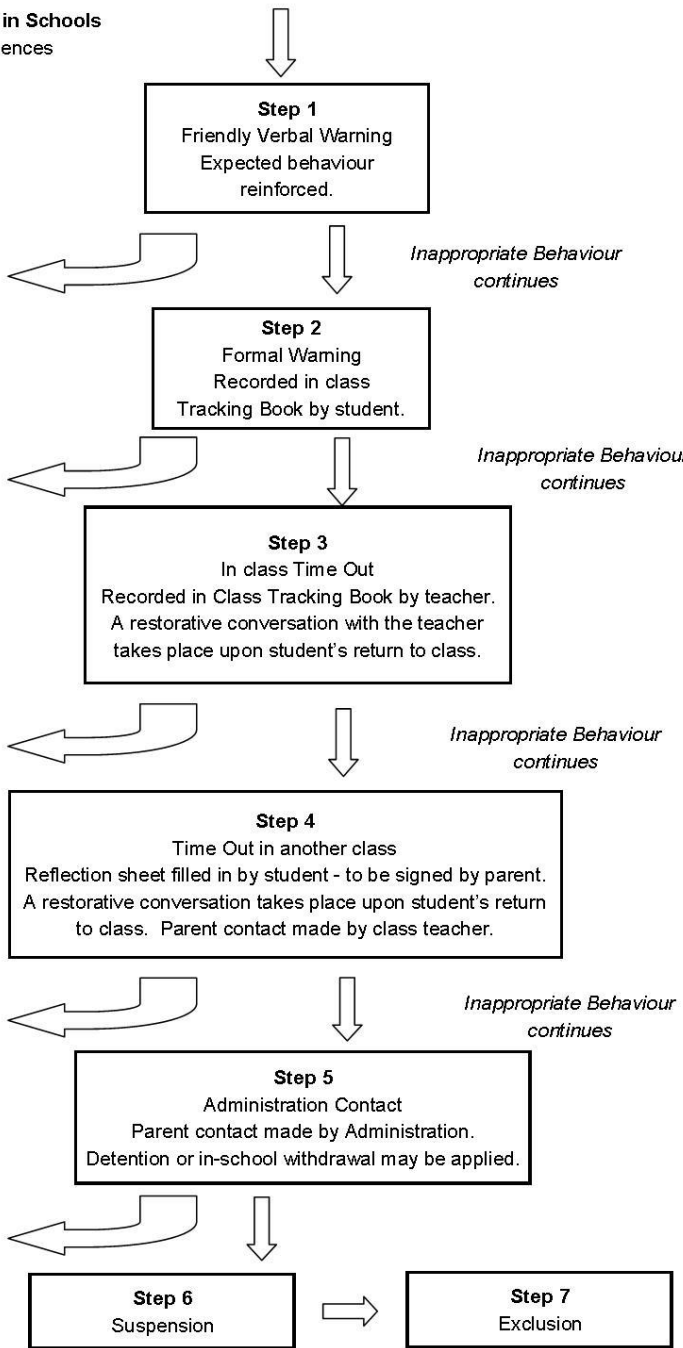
in Schools
ences

Step 1
Friendly Verbal Warning
Expected behaviour reinforced.

Inappropriate Behaviour continues

Step 2
Formal Warning
Recorded in class Tracking Book by student.

Inappropriate Behaviou continues

Step 3
In class Time Out
Recorded in Class Tracking Book by teacher.
A restorative conversation with the teacher takes place upon student's return to class.

Inappropriate Behaviour continues

Step 4
Time Out in another class
Reflection sheet filled in by student - to be signed by parent.
A restorative conversation takes place upon student's return to class. Parent contact made by class teacher.

Inappropriate Behaviour continues

Step 5
Administration Contact
Parent contact made by Administration.
Detention or in-school withdrawal may be applied.

Step 6
Suspension

Step 7
Exclusion